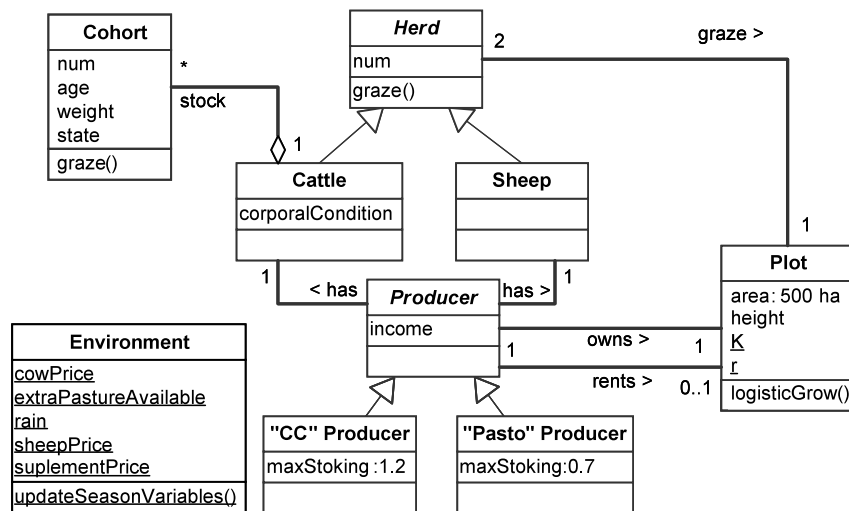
Cohort
num
age
weight
state
graze()

*
stock

Herd
num
graze()

2
graze >

1

Cattle
corporalCondition

Sheep

1

1
< has
Producer
has >
1

income

Plot
area: 500 ha
height
K
r
logisticGrow()

Environment
cowPrice
extraPastureAvailable
rain
sheepPrice
suplementPrice
updateSeasonVariables()

owns >
1
1
rents >
0..1

"CC" Producer
maxStoking :1.2

"Pasto" Producer
maxStoking:0.7